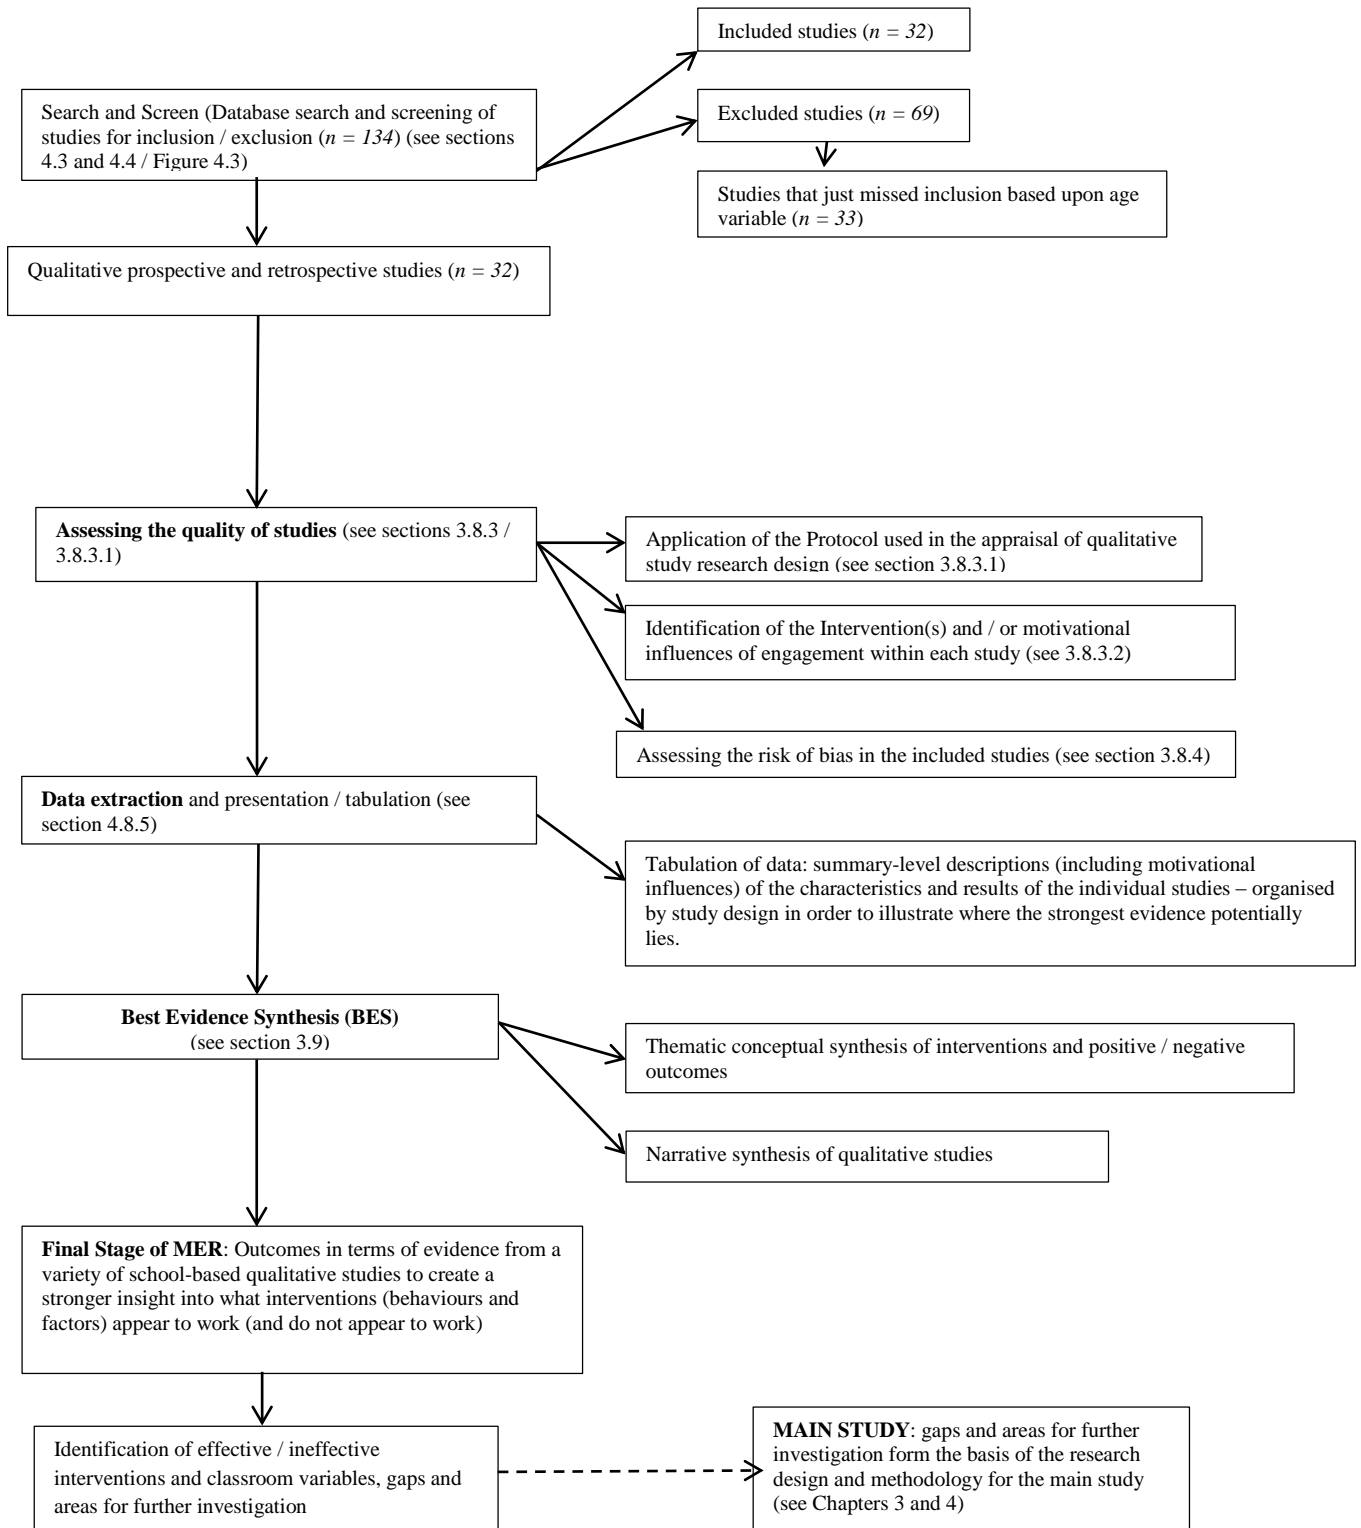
Included studies ($n$ = $32$)

Search and Screen (Database search and screening of studies for inclusion / exclusion ($n$ = $134$) (see sections 4.3 and 4.4 / Figure 4.3)

Excluded studies ($n$ = $69$)

Studies that just missed inclusion based upon age variable ($n$ = $33$)

Qualitative prospective and retrospective studies ($n$ = $32$)

**Assessing the quality of studies** (see sections 3.8.3 / 3.8.3.1)

Application of the Protocol used in the appraisal of qualitative study research design (see section 3.8.3.1)

Identification of the Intervention(s) and / or motivational influences of engagement within each study (see 3.8.3.2)

Assessing the risk of bias in the included studies (see section 3.8.4)

**Data extraction** and presentation / tabulation (see section 4.8.5)

Tabulation of data: summary-level descriptions (including motivational influences) of the characteristics and results of the individual studies – organised by study design in order to illustrate where the strongest evidence potentially lies.

**Best Evidence Synthesis (BES)** (see section 3.9)

Thematic conceptual synthesis of interventions and positive / negative outcomes

Narrative synthesis of qualitative studies

**Final Stage of MER**: Outcomes in terms of evidence from a variety of school-based qualitative studies to create a stronger insight into what interventions (behaviours and factors) appear to work (and do not appear to work)

Identification of effective / ineffective interventions and classroom variables, gaps and areas for further investigation

**MAIN STUDY**: gaps and areas for further investigation form the basis of the research design and methodology for the main study (see Chapters 3 and 4)